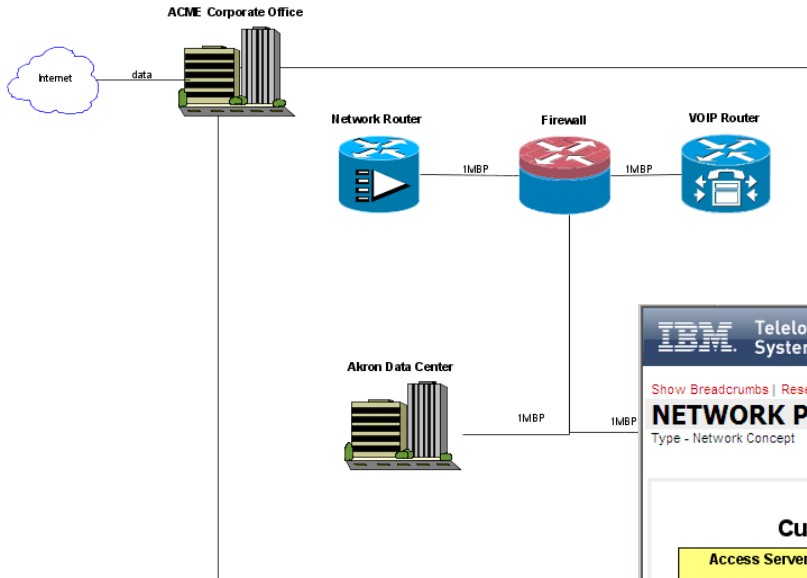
ACME Corporate Office

Internet

data

Network Router

Firewall

VOIP Router

1MBP

1MBP

Akron Data Center

1MBP

1MBP

IBM. Teleo
Syster

Show Breadcrumbs | Rese

NETWORK P

Type - Network Concept

Cu

Access Server